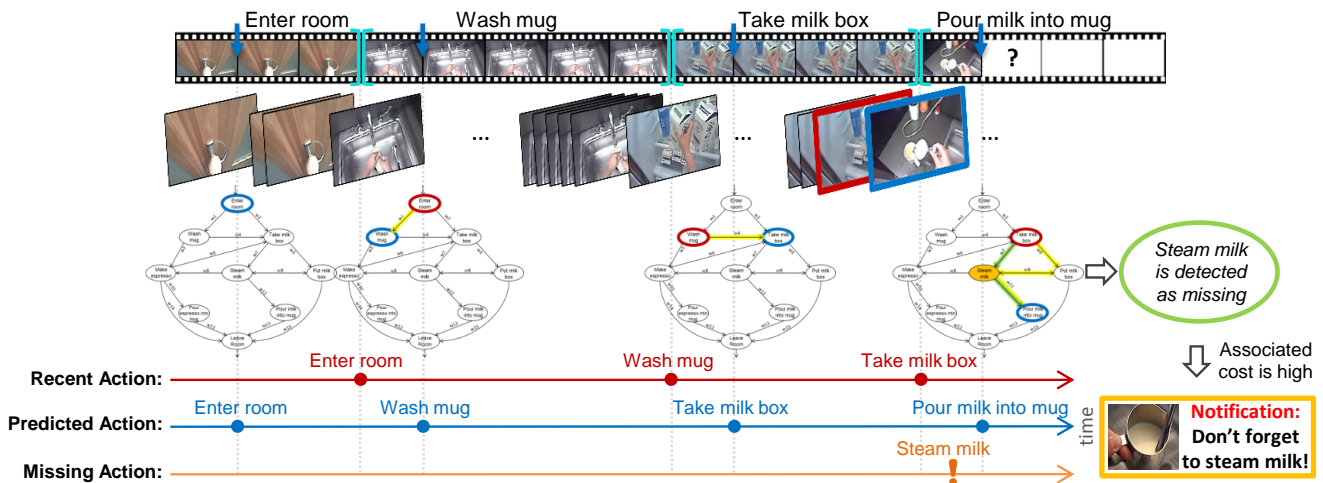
Enter room Wash mug Take milk box Pour milk into mug

?

...

...

...

Enter room

Wash mug

Take milk box

Make espresso

Steam milk

Put milk box

Pour espresso into mug

Pour milk into mug

Leave Room

Steam milk is detected as missing

Associated cost is high

Recent Action: Enter room Wash mug Take milk box

Predicted Action: Enter room Wash mug Take milk box Pour milk into mug

Missing Action: Steam milk

!

time

Notification: Don't forget to steam milk!